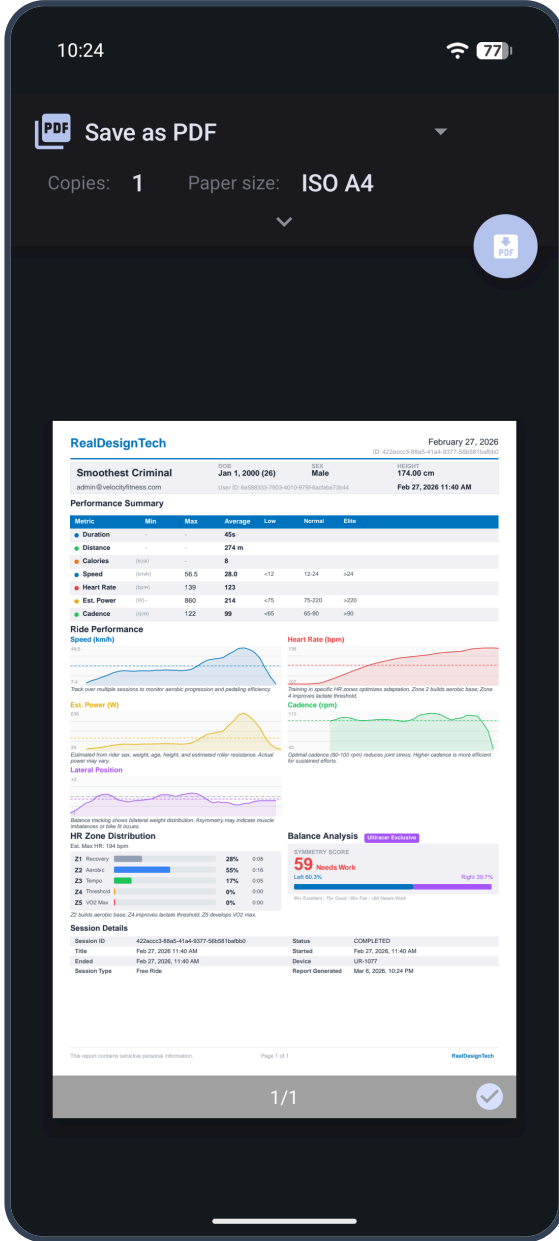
10:24

77

Save as PDF

Copies: 1 Paper size: ISO A4

PDF

RealDesignTech

February 27, 2026
ID: 422accc3-88a5-41a4-9377-58b581bafbb0

Smoothest Criminal
admin@velocityfitness.com

DOB
Jan 1, 2000 (26)
User ID: 6e588333-7903-4010-975f-6a5abe73b44

SEX
Male

HEIGHT
174.00 cm
Feb 27, 2026 11:40 AM

Performance Summary

| Metric | Min | Max | Average | Low | Normal | Elite |
|---|---|---|---|---|---|---|
| Duration | - | - | 45s | | | |
| Distance | - | - | 274 m | | | |
| Calories | (kcal) | - | 8 | | | |
| Speed | (km/h) | 56.5 | 28.0 | <12 | 12-24 | >24 |
| Heart Rate | (bpm) | 139 | 123 | | | |
| Est. Power | (W) | 860 | 214 | <75 | 75-220 | >220 |
| Cadence | (rpm) | 122 | 99 | <65 | 65-90 | >90 |

Ride Performance

Speed (km/h)
48.5
7.4
Track over multiple sessions to monitor aerobic progression and pedaling efficiency.

Heart Rate (bpm)
138
Training in specific HR zones optimizes adaptation. Zone 2 builds aerobic base; Zone 4 improves lactate threshold.

Est. Power (W)
656
20
Estimated from rider sex, weight, age, height, and estimated roller resistance. Actual power may vary.

Cadence (rpm)
115
65
Optimal cadence (80-100 rpm) reduces joint stress. Higher cadence is more efficient for sustained efforts.

Lateral Position
Balance tracking shows bilateral weight distribution. Asymmetry may indicate muscle imbalances or bike fit issues.

HR Zone Distribution
Est. Max HR: 194 bpm

| Z1 | Recovery | 28% | 0:08 |
|---|---|---|---|
| Z2 | Aerobic | 55% | 0:16 |
| Z3 | Tempo | 17% | 0:05 |
| Z4 | Threshold | 0% | 0:00 |
| Z5 | VO2 Max | 0% | 0:00 |

Z2 builds aerobic base. Z4 improves lactate threshold. Z5 develops VO2 max.

Balance Analysis Ultracer Exclusive

SYMMETRY SCORE
59 Needs Work
Left 60.3%
Right 39.7%
90+ Excellent | 75+ Good | 60+ Fair | <60 Needs Work

Session Details

| Session ID | 422accc3-88a5-41a4-9377-58b581bafbb0 | Status | COMPLETED |
|---|---|---|---|
| Title | Feb 27, 2026 11:40 AM | Started | Feb 27, 2026, 11:40 AM |
| Ended | Feb 27, 2026, 11:40 AM | Device | UR-1077 |
| Session Type | Free Ride | Report Generated | Mar 6, 2026, 10:24 PM |

This report contains sensitive personal information.
Page 1 of 1
RealDesignTech

1/1